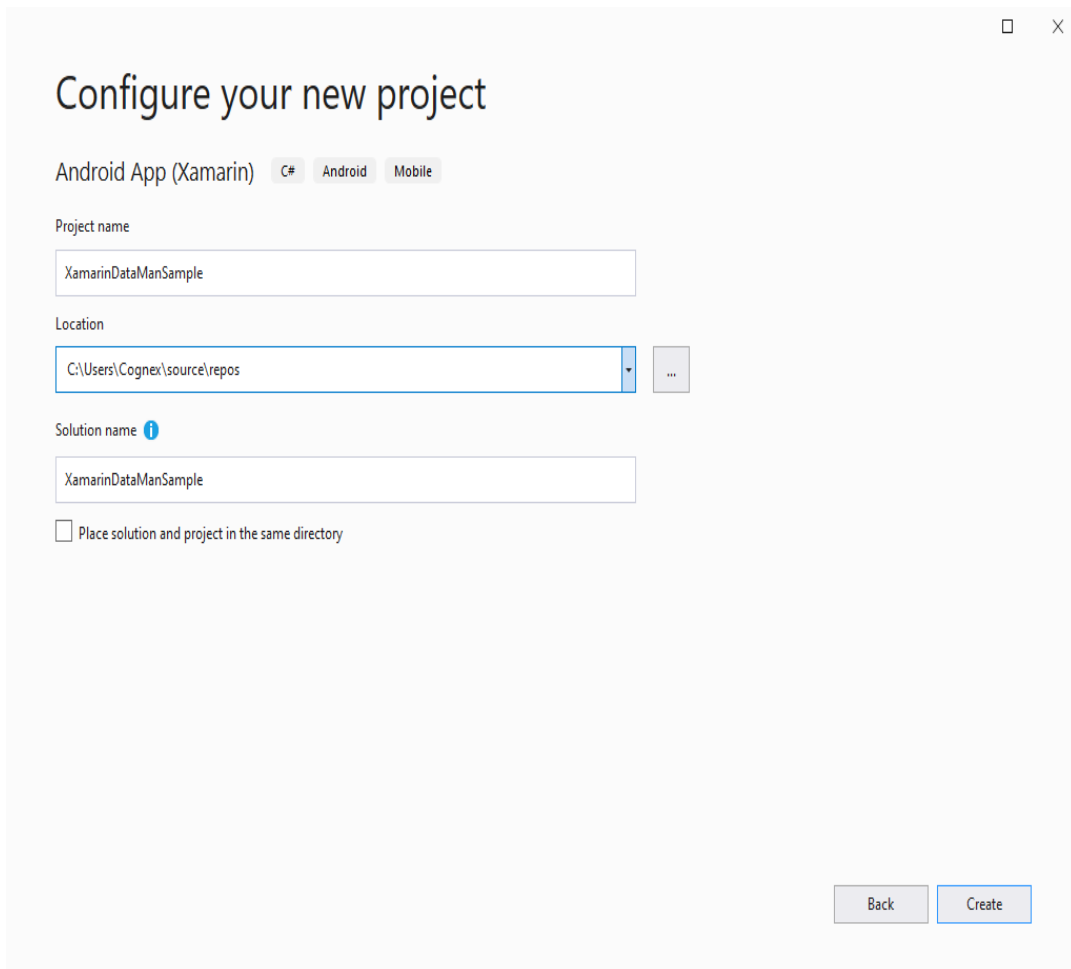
Configure your new project

Android App (Xamarin) C# Android Mobile

Project name

XamarinDataManSample

Location

C:\Users\Cognex\source\repos

...

Solution name

XamarinDataManSample

Place solution and project in the same directory

Back Create